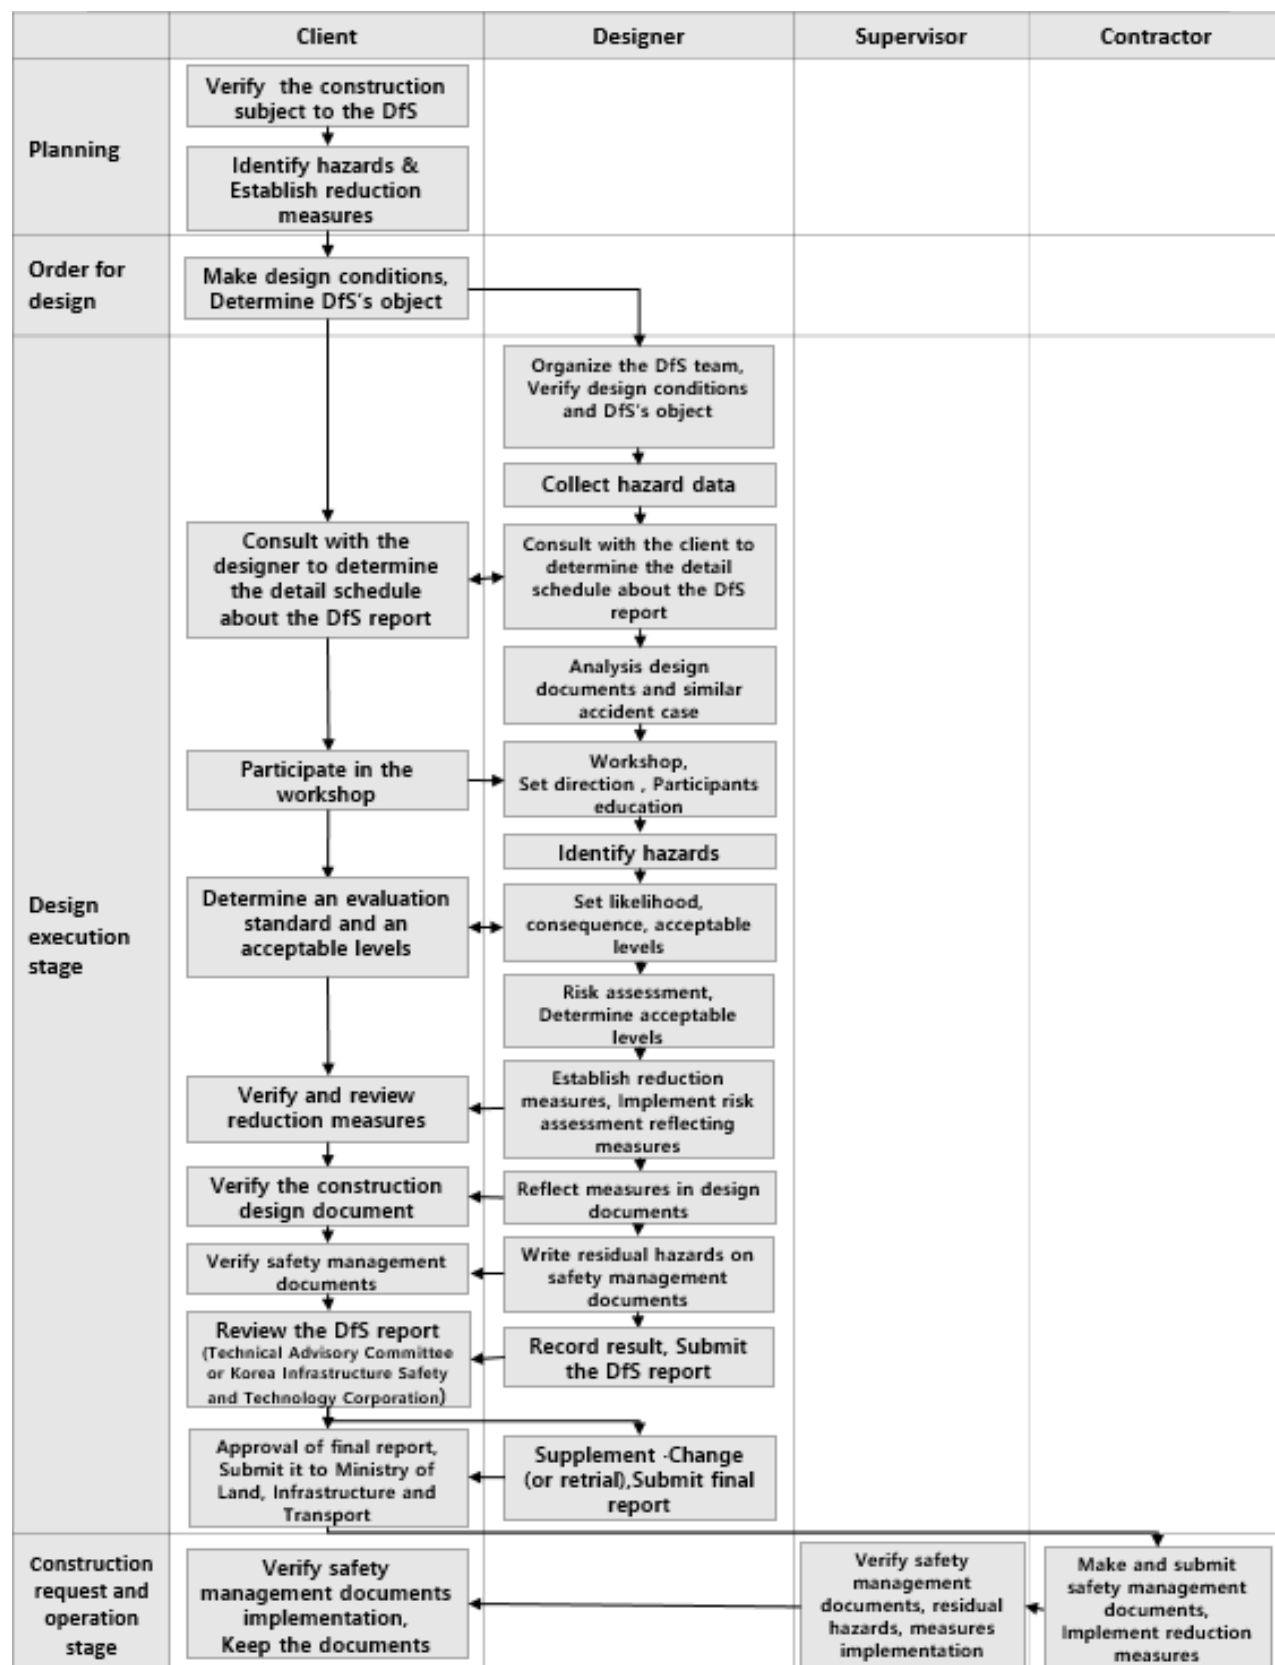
| | Client | Designer | Supervisor | Contractor |
|---|---|---|---|---|
| Planning | Verify the construction subject to the DfS | | | |
| | Identify hazards & Establish reduction measures | | | |
| Order for design | Make design conditions, Determine DfS's object | | | |
| Design execution stage | | Organize the DfS team, Verify design conditions and DfS's object | | |
| | | Collect hazard data | | |
| | Consult with the designer to determine the detail schedule about the DfS report | Consult with the client to determine the detail schedule about the DfS report | | |
| | | Analysis design documents and similar accident case | | |
| | Participate in the workshop | Workshop, Set direction , Participants education | | |
| | | Identify hazards | | |
| | Determine an evaluation standard and an acceptable levels | Set likelihood, consequence, acceptable levels | | |
| | | Risk assessment, Determine acceptable levels | | |
| | Verify and review reduction measures | Establish reduction measures, Implement risk assessment reflecting measures | | |
| | Verify the construction design document | Reflect measures in design documents | | |
| | Verify safety management documents | Write residual hazards on safety management documents | | |
| | Review the DfS report (Technical Advisory Committee or Korea Infrastructure Safety and Technology Corporation) | Record result, Submit the DfS report | | |
| | Approval of final report, Submit it to Ministry of Land, Infrastructure and Transport | Supplement -Change (or retrial),Submit final report | | |
| Construction request and operation stage | Verify safety management documents implementation, Keep the documents | | Verify safety management documents, residual hazards, measures implementation | Make and submit safety management documents, Implement reduction measures |